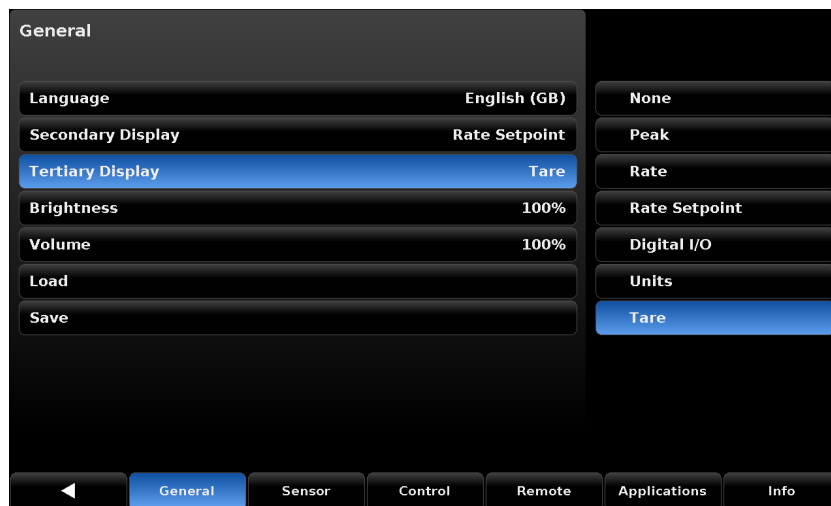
General

| Language | English (GB) |
|---|---|
| Secondary Display | Rate Setpoint |
| Tertiary Display | Tare |
| Brightness | 100% |
| Volume | 100% |
| Load | |
| Save | |

None
Peak
Rate
Rate Setpoint
Digital I/O
Units
Tare

◀ General Sensor Control Remote Applications Info